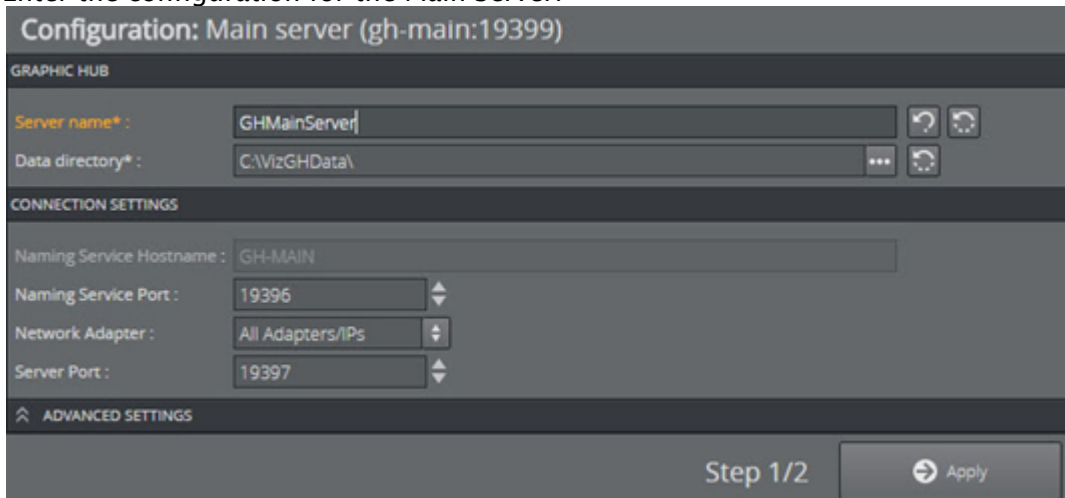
Enter the configuration for the Main Server:

Configuration: Main server (gh-main:19399)

GRAPHIC HUB

Server name* : GHMainServer

Data directory* : C:\VizGHData\

CONNECTION SETTINGS

Naming Service Hostname : GH-MAIN

Naming Service Port : 19396

Network Adapter : All Adapters/IPs

Server Port : 19397

ADVANCED SETTINGS

Step 1/2

Apply